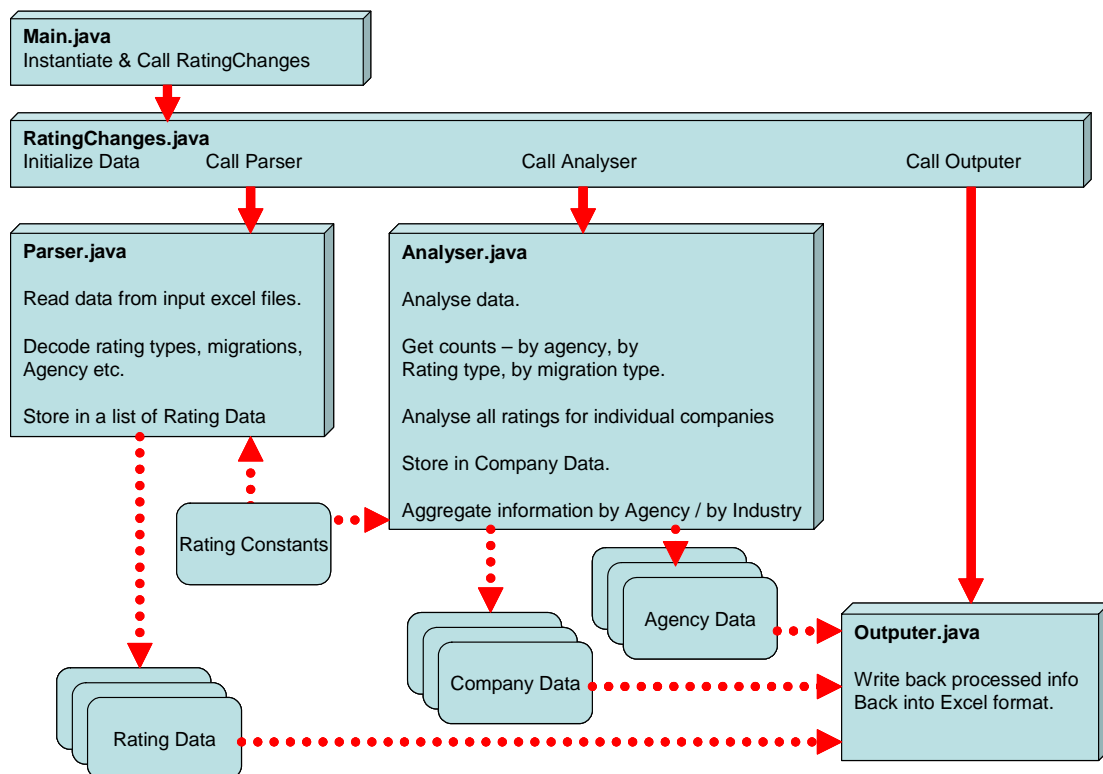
**Main.java**
Instantiate & Call RatingChanges

**RatingChanges.java**
Initialize Data Call Parser Call Analyser Call Outputer

**Parser.java**

Read data from input excel files.

Decode rating types, migrations, Agency etc.

Store in a list of Rating Data

**Analyser.java**

Analyse data.

Get counts – by agency, by Rating type, by migration type.

Analyse all ratings for individual companies

Store in Company Data.

Aggregate information by Agency / by Industry

Rating Constants

Agency Data

Company Data

Rating Data

**Outputer.java**

Write back processed info Back into Excel format.